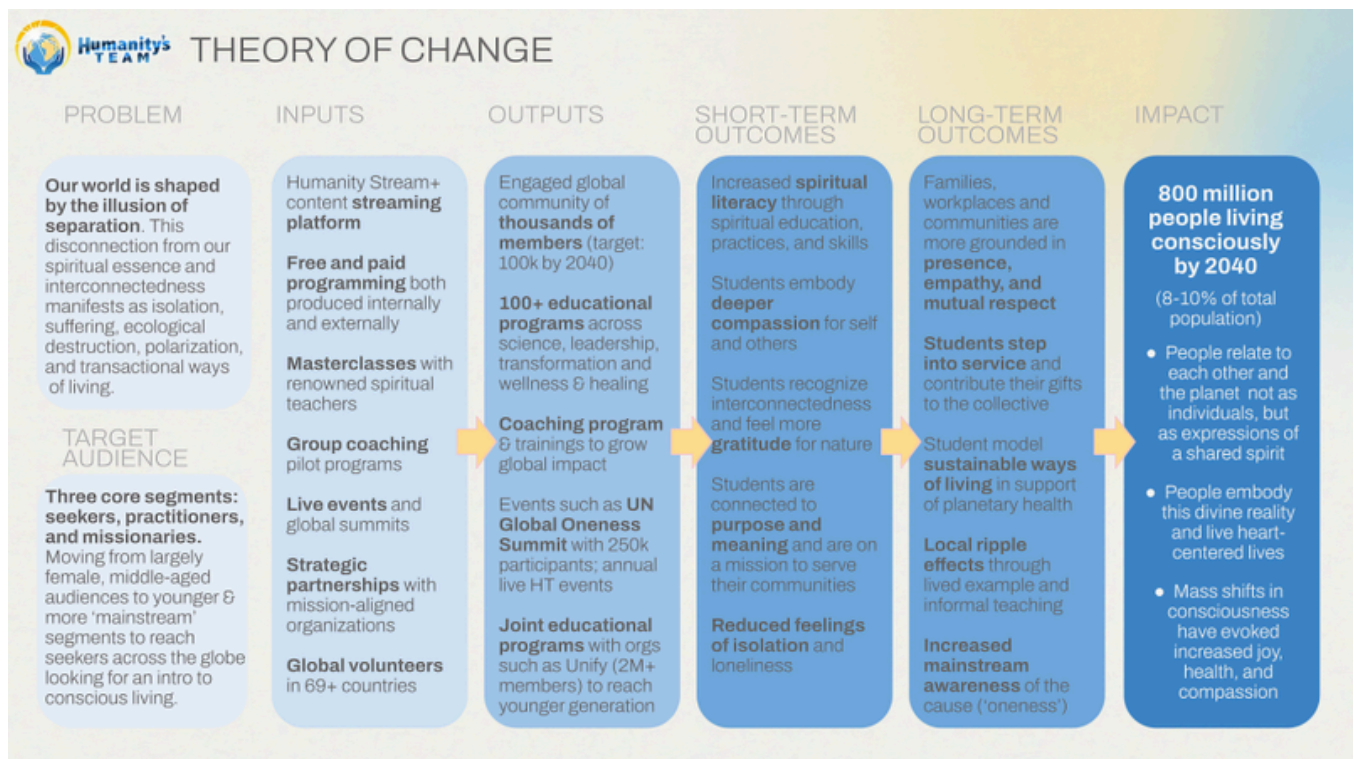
Humanity's TEAM THEORY OF CHANGE

PROBLEM

Our world is shaped by the illusion of separation. This disconnection from our spiritual essence and interconnectedness manifests as isolation, suffering, ecological destruction, polarization, and transactional ways of living.

TARGET AUDIENCE

Three core segments: seekers, practitioners, and missionaries. Moving from largely female, middle-aged audiences to younger & more 'mainstream' segments to reach seekers across the globe looking for an intro to conscious living.

INPUTS

Humanity Stream+ content streaming platform

Free and paid programming both produced internally and externally

Masterclasses with renowned spiritual teachers

Group coaching pilot programs

Live events and global summits

Strategic partnerships with mission-aligned organizations

Global volunteers in 69+ countries

OUTPUTS

Engaged global community of thousands of members (target: 100k by 2040)

100+ educational programs across science, leadership, transformation and wellness & healing

Coaching program & trainings to grow global impact

Events such as UN Global Oneness Summit with 250k participants; annual live HT events

Joint educational programs with orgs such as Unify (2M+ members) to reach younger generation

SHORT-TERM OUTCOMES

Increased spiritual literacy through spiritual education, practices, and skills

Students embody deeper compassion for self and others

Students recognize interconnectedness and feel more gratitude for nature

Students are connected to purpose and meaning and are on a mission to serve their communities

Reduced feelings of isolation and loneliness

LONG-TERM OUTCOMES

Families, workplaces and communities are more grounded in presence, empathy, and mutual respect

Students step into service and contribute their gifts to the collective

Student model sustainable ways of living in support of planetary health

Local ripple effects through lived example and informal teaching

Increased mainstream awareness of the cause ('oneness')

IMPACT

800 million people living consciously by 2040

(8-10% of total population)

• People relate to each other and the planet not as individuals, but as expressions of a shared spirit

• People embody this divine reality and live heart-centered lives

• Mass shifts in consciousness have evoked increased joy, health, and compassion